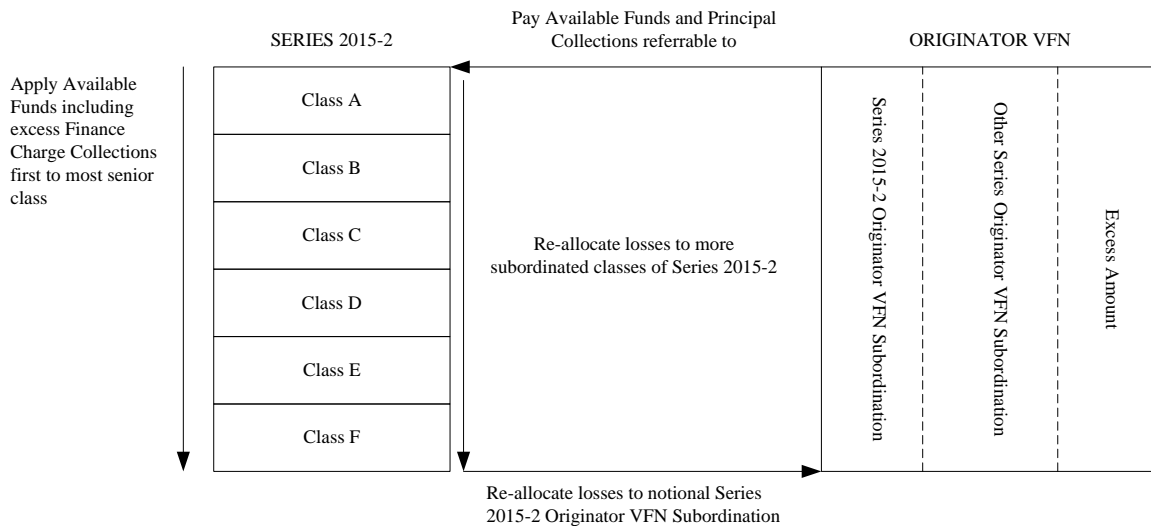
SERIES 2015-2

Pay Available Funds and Principal Collections referrable to

ORIGINATOR VFN

Apply Available Funds including excess Finance Charge Collections first to most senior class

Class A

Class B

Class C

Class D

Class E

Class F

Re-allocate losses to more subordinated classes of Series 2015-2

Series 2015-2 Originator VFN Subordination

Other Series Originator VFN Subordination

Excess Amount

Re-allocate losses to notional Series 2015-2 Originator VFN Subordination